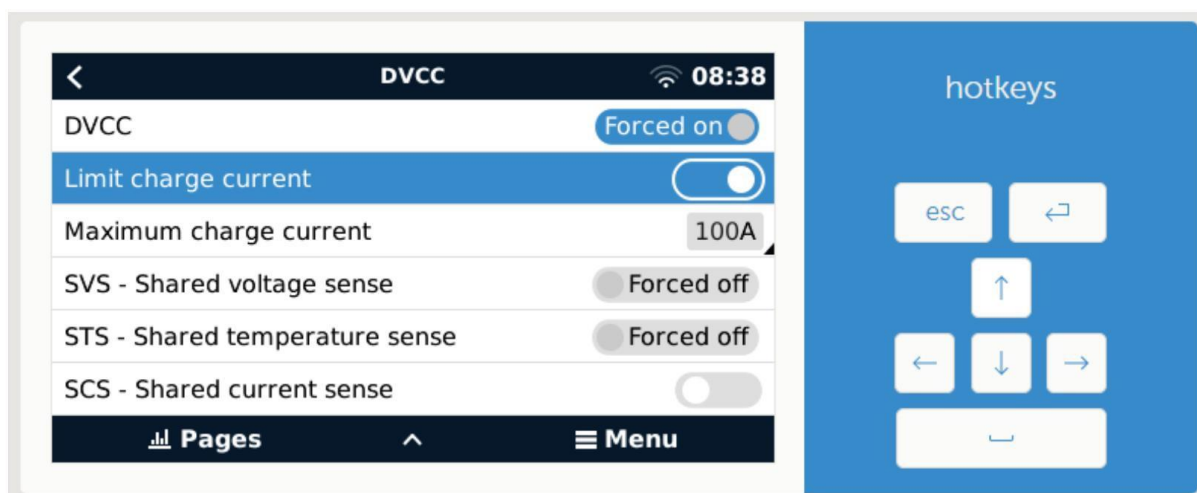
<

DVCC

08:38

DVCC | Forced on

Limit charge current

Maximum charge current | 100A

SVS - Shared voltage sense | Forced off

STS - Shared temperature sense | Forced off

SCS - Shared current sense

Pages

^

Menu

hotkeys

esc

↵

↑

←

↓

→

␣